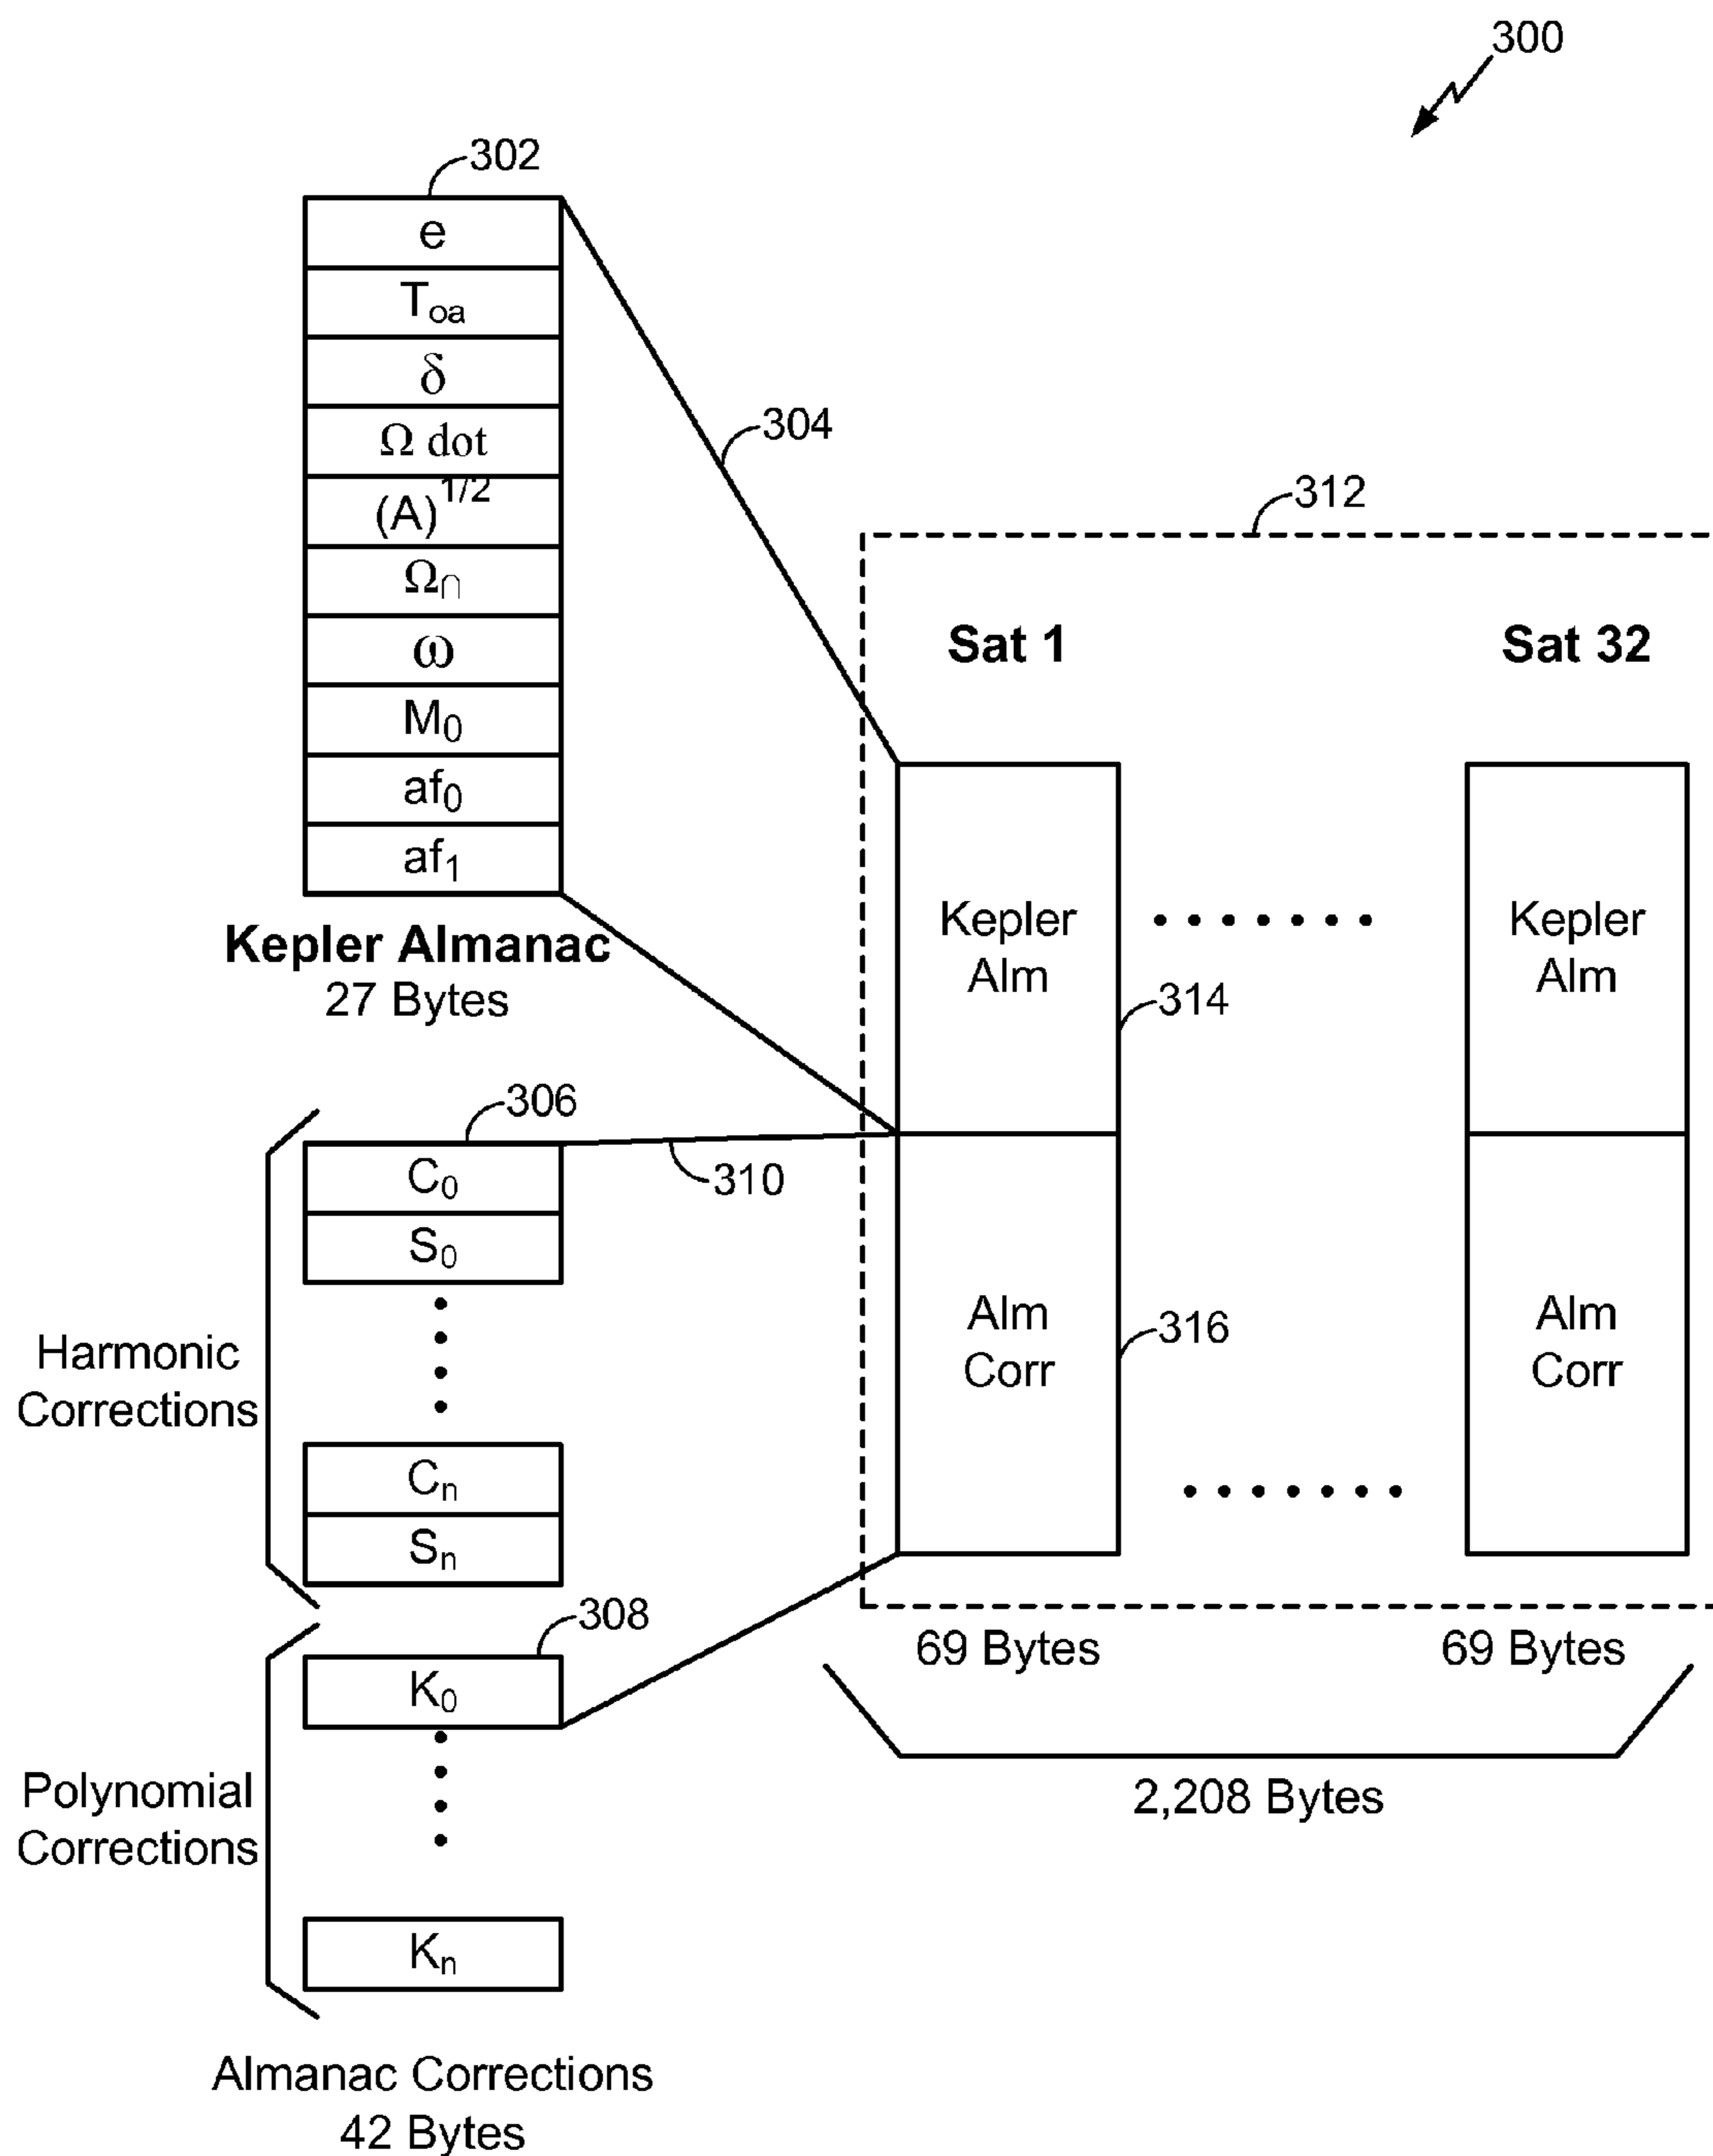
300

302

e

$T_{oa}$

$\delta$

$\Omega$ dot

$(A)^{1/2}$

$\Omega_0$

$\omega$

$M_0$

$af_0$

$af_1$

Kepler Almanac
27 Bytes

304

312

Sat 1

Sat 32

Kepler Alm

Kepler Alm

314

306

$C_0$

$S_0$

310

Harmonic Corrections

Alm Corr

316

Alm Corr

$C_n$

$S_n$

308

$K_0$

69 Bytes

69 Bytes

2,208 Bytes

Polynomial Corrections

$K_n$

Almanac Corrections
42 Bytes